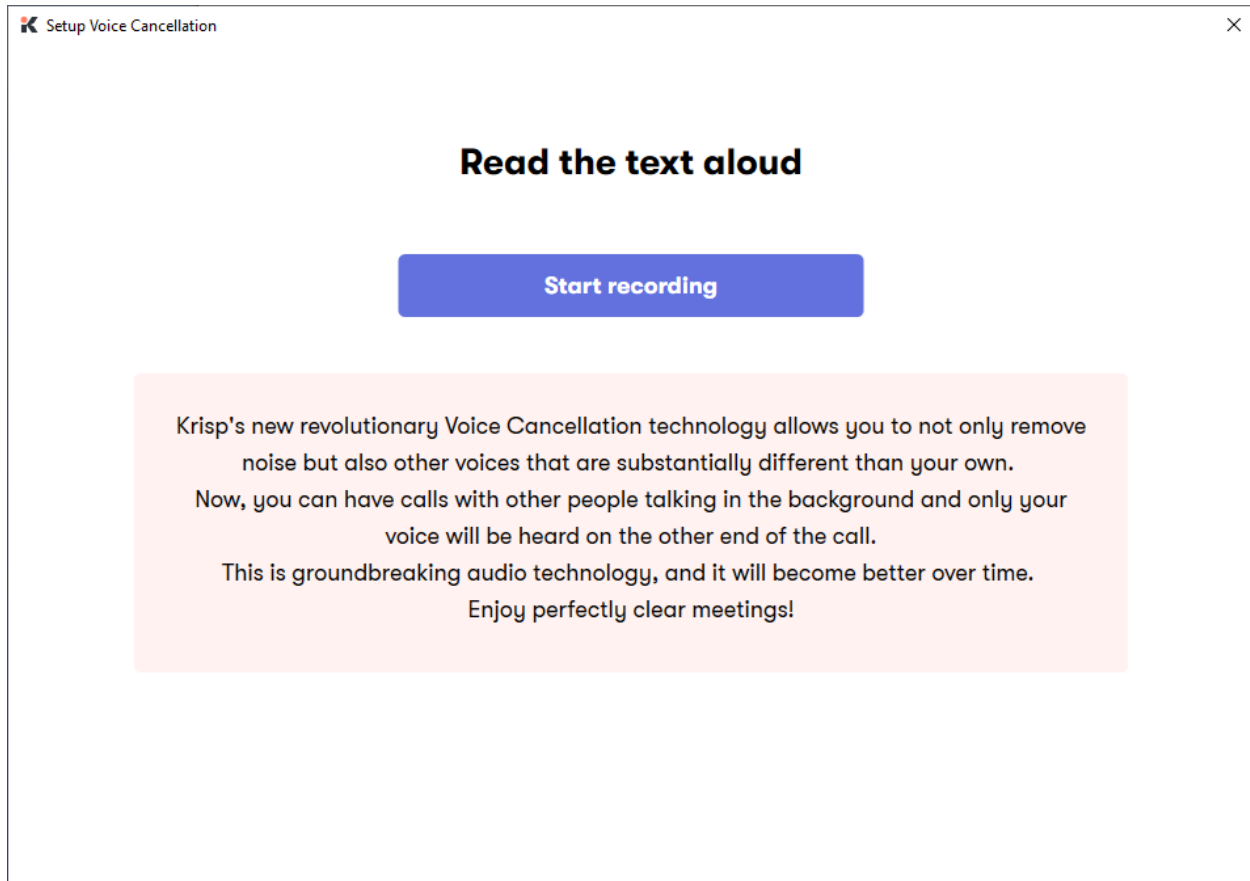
Setup Voice Cancellation

Read the text aloud

Start recording

Krisp's new revolutionary Voice Cancellation technology allows you to not only remove noise but also other voices that are substantially different than your own.
Now, you can have calls with other people talking in the background and only your voice will be heard on the other end of the call.
This is groundbreaking audio technology, and it will become better over time.
Enjoy perfectly clear meetings!